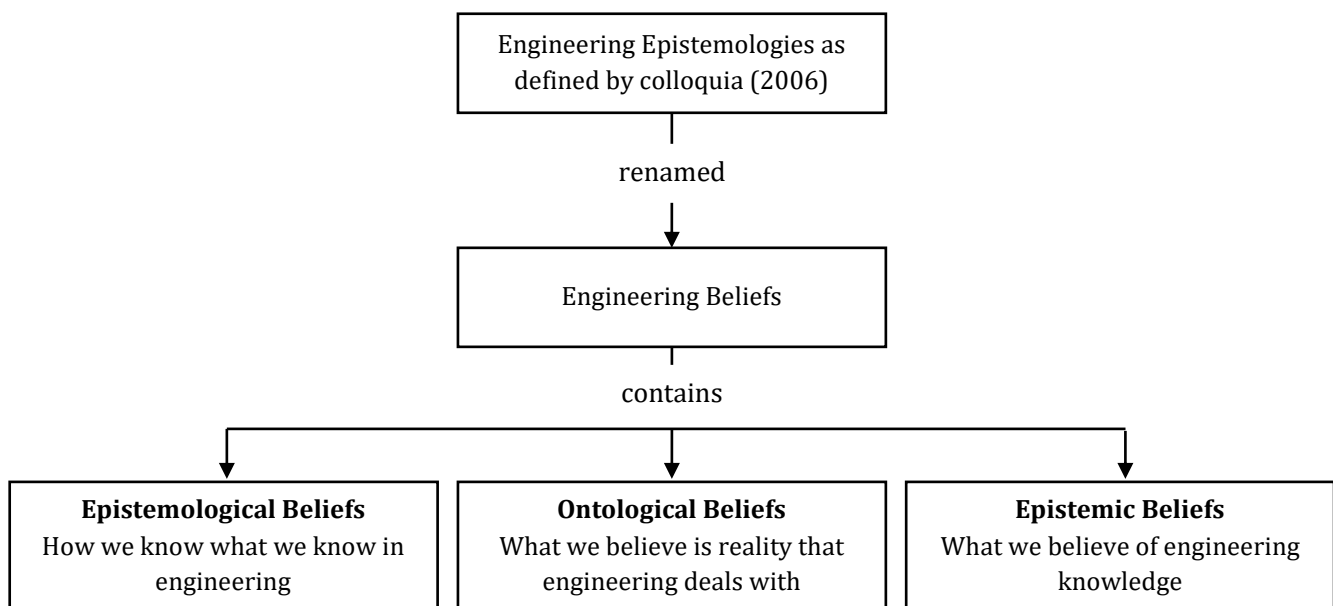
Engineering Epistemologies as defined by colloquia (2006)

renamed

Engineering Beliefs

contains

**Epistemological Beliefs**
How we know what we know in engineering

**Ontological Beliefs**
What we believe is reality that engineering deals with

**Epistemic Beliefs**
What we believe of engineering knowledge